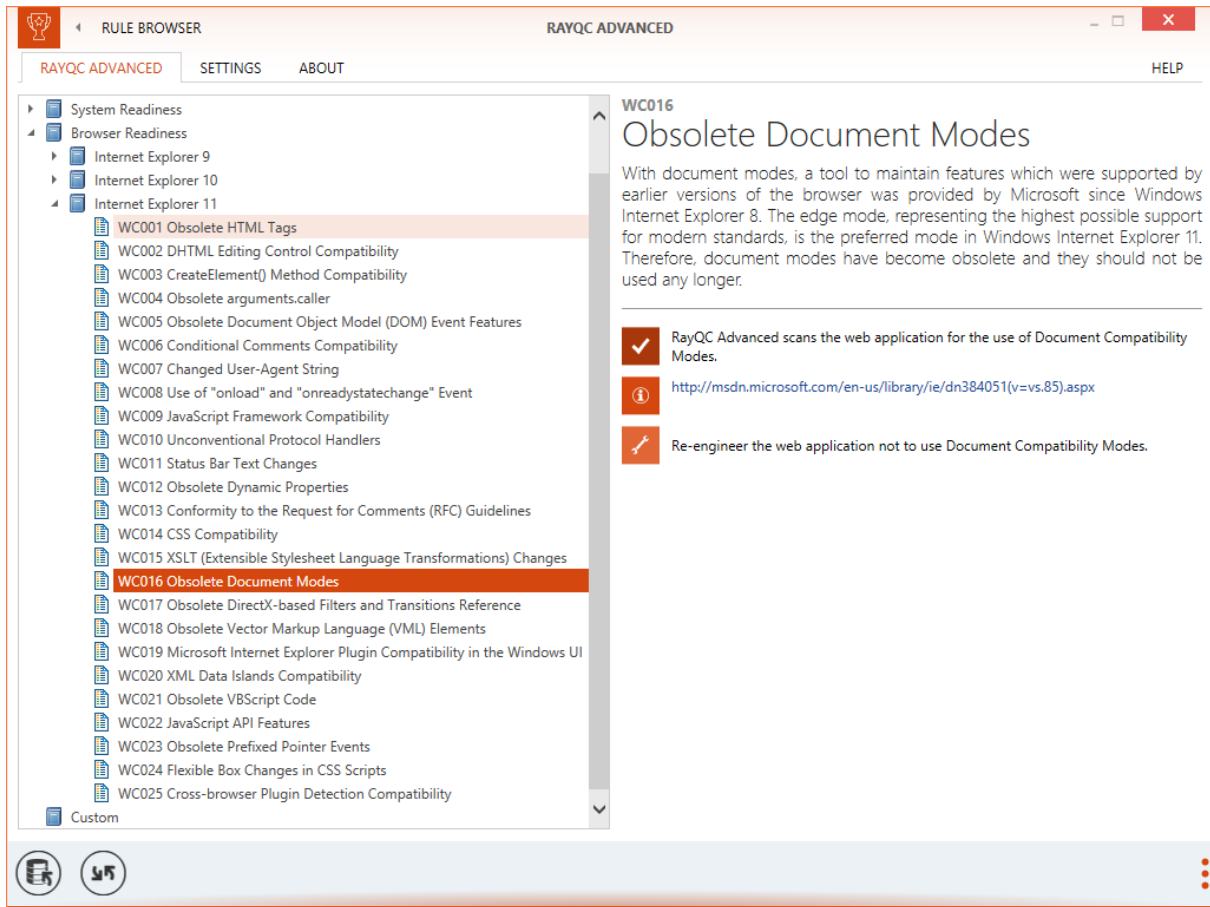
RULE BROWSER

RAYQC ADVANCED

RAYQC ADVANCED SETTINGS ABOUT HELP

System Readiness
Browser Readiness
Internet Explorer 9
Internet Explorer 10
Internet Explorer 11
WC001 Obsolete HTML Tags
WC002 DHTML Editing Control Compatibility
WC003 CreateElement() Method Compatibility
WC004 Obsolete arguments.caller
WC005 Obsolete Document Object Model (DOM) Event Features
WC006 Conditional Comments Compatibility
WC007 Changed User-Agent String
WC008 Use of "onload" and "onreadystatechange" Event
WC009 JavaScript Framework Compatibility
WC010 Unconventional Protocol Handlers
WC011 Status Bar Text Changes
WC012 Obsolete Dynamic Properties
WC013 Conformity to the Request for Comments (RFC) Guidelines
WC014 CSS Compatibility
WC015 XSLT (Extensible Stylesheet Language Transformations) Changes
WC016 Obsolete Document Modes
WC017 Obsolete DirectX-based Filters and Transitions Reference
WC018 Obsolete Vector Markup Language (VML) Elements
WC019 Microsoft Internet Explorer Plugin Compatibility in the Windows UI
WC020 XML Data Islands Compatibility
WC021 Obsolete VBScript Code
WC022 JavaScript API Features
WC023 Obsolete Prefixed Pointer Events
WC024 Flexible Box Changes in CSS Scripts
WC025 Cross-browser Plugin Detection Compatibility
Custom

WC016
Obsolete Document Modes

With document modes, a tool to maintain features which were supported by earlier versions of the browser was provided by Microsoft since Windows Internet Explorer 8. The edge mode, representing the highest possible support for modern standards, is the preferred mode in Windows Internet Explorer 11. Therefore, document modes have become obsolete and they should not be used any longer.

RayQC Advanced scans the web application for the use of Document Compatibility Modes.

http://msdn.microsoft.com/en-us/library/ie/dn384051(v=vs.85).aspx

Re-engineer the web application not to use Document Compatibility Modes.